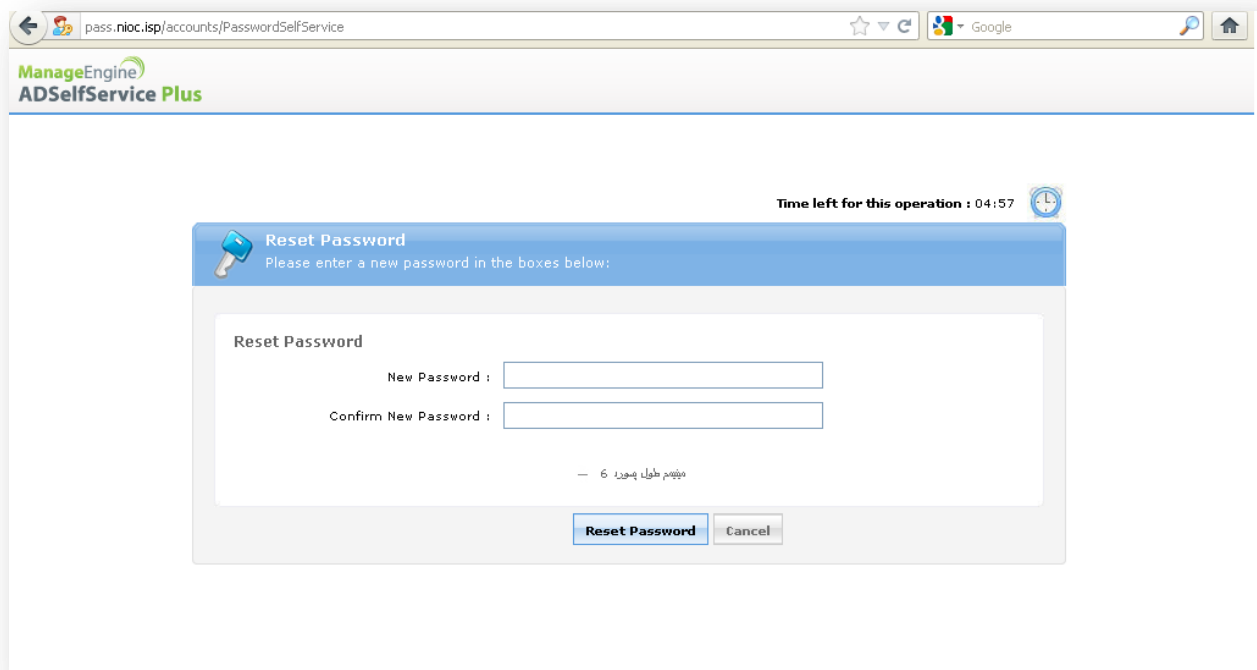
pass.nioc.isp/accounts/PasswordSelfService

Google

ManageEngine
ADSelfService Plus

Time left for this operation : 04:57

Reset Password
Please enter a new password in the boxes below:

Reset Password

New Password :

Confirm New Password :

مینیمم طول پسورد 6 —

Reset Password Cancel